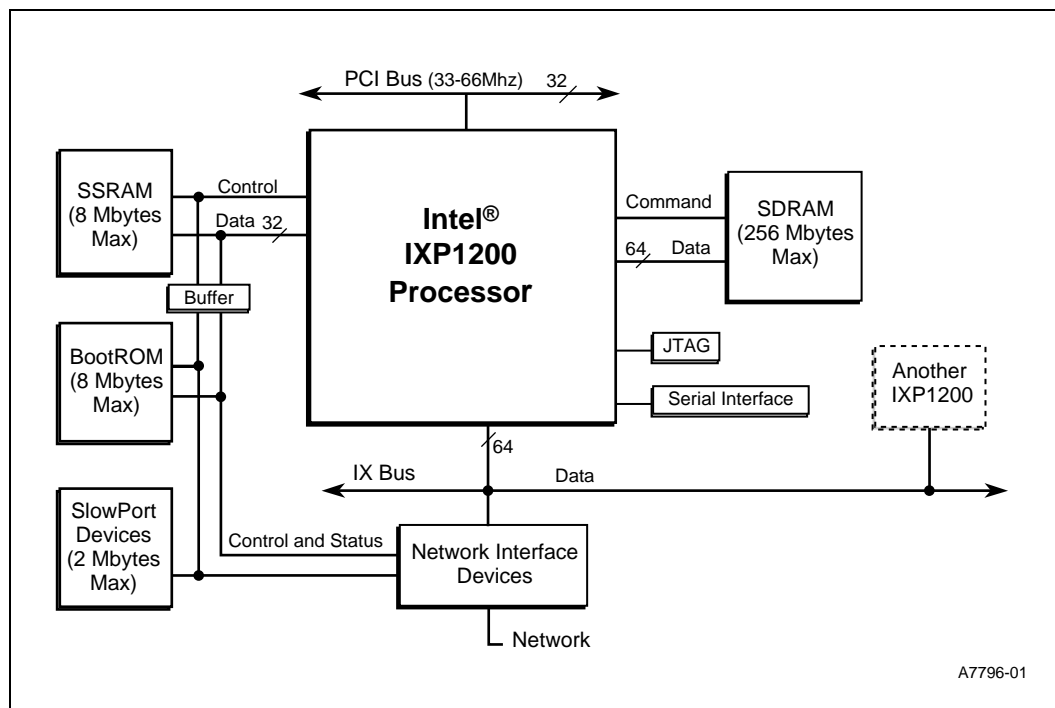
PCI Bus (33-66Mhz) 32

SSRAM (8 Mbytes Max)

Control

Data 32

Intel®
IXP1200
Processor

Command

SDRAM (256 Mbytes Max)

64 Data

Buffer

BootROM (8 Mbytes Max)

JTAG

Another IXP1200

Serial Interface

64

IX Bus

Data

SlowPort Devices (2 Mbytes Max)

Control and Status

Network Interface Devices

Network

A7796-01